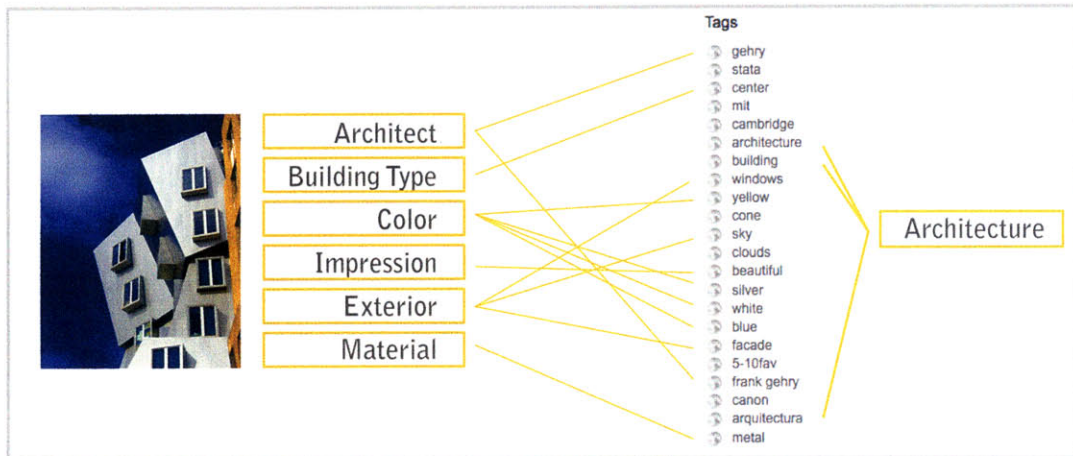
Architect

Building Type

Color

Impression

Exterior

Material

Tags

gehry
stata
center
mit
cambridge
architecture
building
windows
yellow
cone
sky
clouds
beautiful
silver
white
blue
facade
5-10fav
frank gehry
canon
arquitectura
metal

Architecture